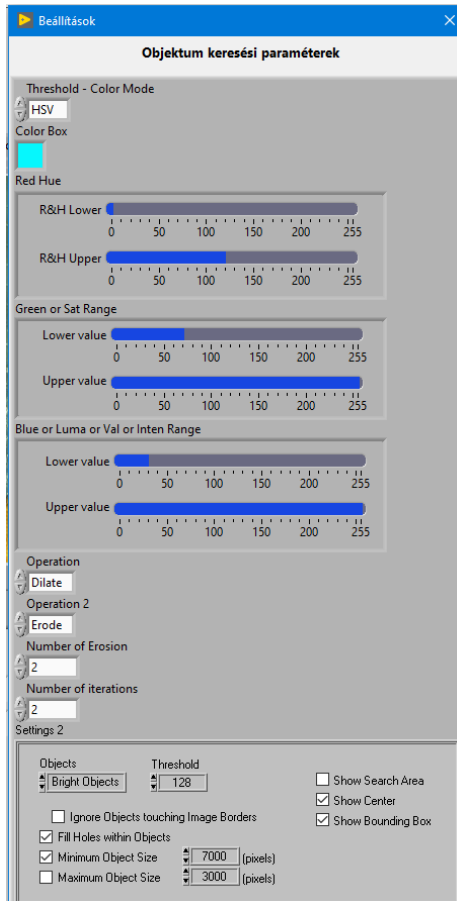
Beállítások

Objektum keresési paraméterek

Threshold - Color Mode
HSV
Color Box

Red Hue
R&H Lower
0 50 100 150 200 255
R&H Upper
0 50 100 150 200 255

Green or Sat Range
Lower value
0 50 100 150 200 255
Upper value
0 50 100 150 200 255

Blue or Luma or Val or Inten Range
Lower value
0 50 100 150 200 255
Upper value
0 50 100 150 200 255

Operation
Dilate
Operation 2
Erode
Number of Erosion
2
Number of iterations
2
Settings 2

Objects
Bright Objects
Threshold
128
Show Search Area
Show Center
Show Bounding Box
Ignore Objects touching Image Borders
Fill Holes within Objects
Minimum Object Size 7000 (pixels)
Maximum Object Size 3000 (pixels)